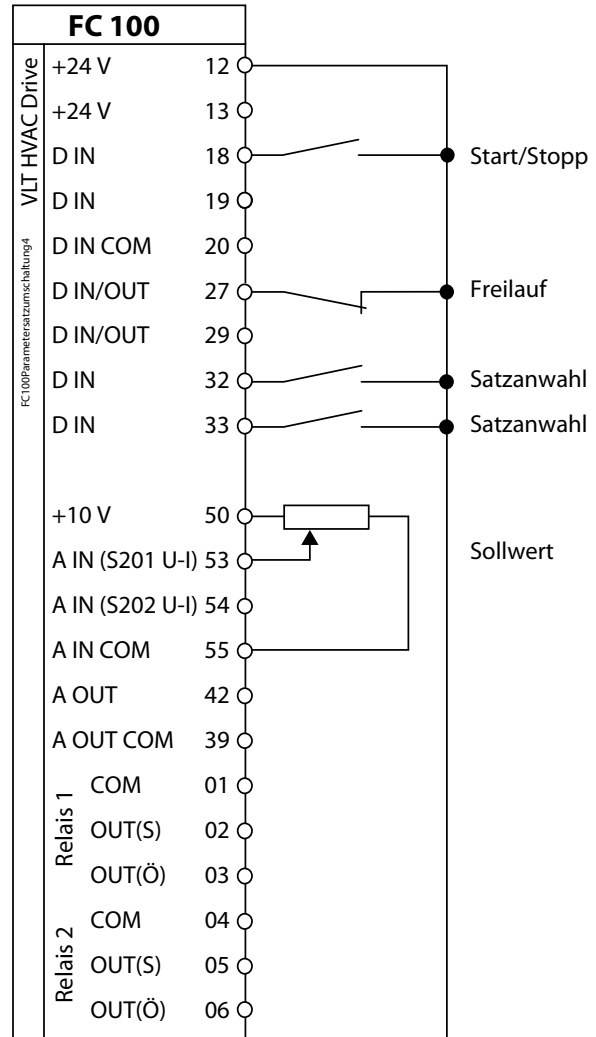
FC 100

VLT HVAC Drive

FC100Parametersatzumschaltung4

| | |
|---|---|
| +24 V | 12 |
| +24 V | 13 |
| D IN | 18 |
| D IN | 19 |
| D IN COM | 20 |
| D IN/OUT | 27 |
| D IN/OUT | 29 |
| D IN | 32 |
| D IN | 33 |
| +10 V | 50 |
| A IN (S201 U-I) | 53 |
| A IN (S202 U-I) | 54 |
| A IN COM | 55 |
| A OUT | 42 |
| A OUT COM | 39 |
| Relais 1 COM | 01 |
| Relais 1 OUT(S) | 02 |
| Relais 1 OUT(Ö) | 03 |
| Relais 2 COM | 04 |
| Relais 2 OUT(S) | 05 |
| Relais 2 OUT(Ö) | 06 |

Start/Stopp

Freilauf

Satzanwahl

Satzanwahl

Sollwert